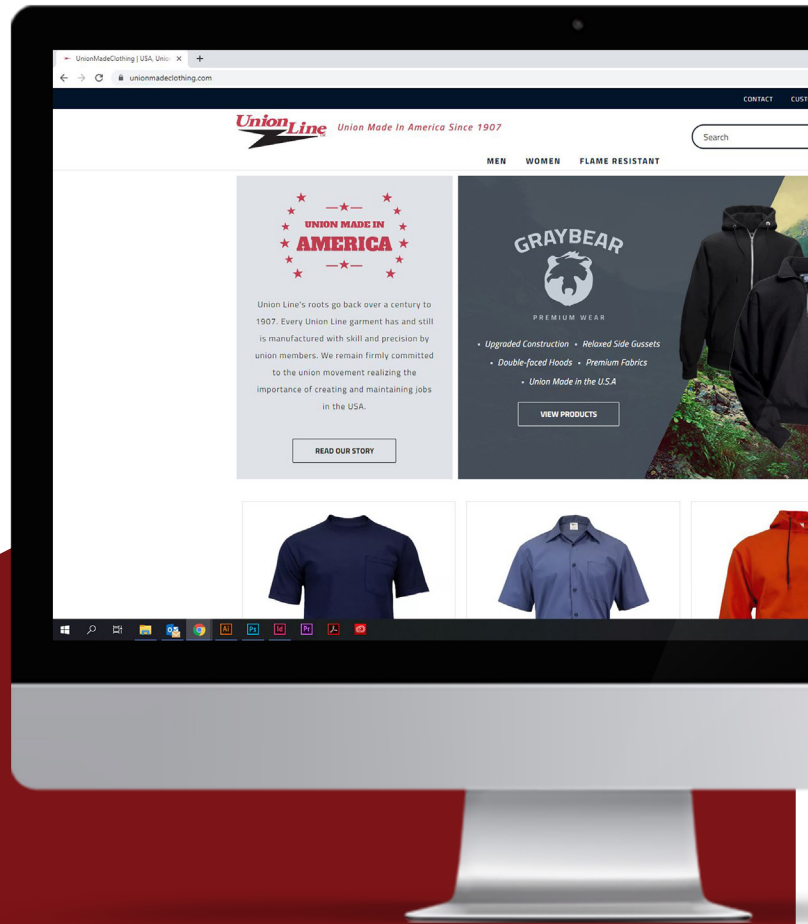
UnionMadeClothing | USA, Union
unionmadeclothing.com

CONTACT CUST

Union Line Union Made In America Since 1907

Search

MEN WOMEN FLAME RESISTANT

UNION MADE IN AMERICA

Union Line's roots go back over a century to 1907. Every Union Line garment has and still is manufactured with skill and precision by union members. We remain firmly committed to the union movement realizing the importance of creating and maintaining jobs in the USA.

READ OUR STORY

GRAYBEAR
PREMIUM WEAR

• Upgraded Construction • Relaxed Side Gussets
• Double-faced Hoods • Premium Fabrics
• Union Made in the U.S.A

VIEW PRODUCTS